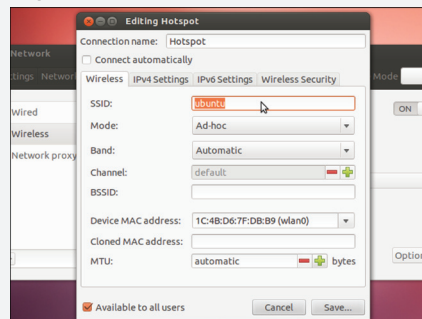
Network
ttings
Networ
Wired
Wireless
Network proxy
Mode
ON
Option

Editing Hotspot
Connection name: Hotspot
Connect automatically
Wireless
IPv4 Settings
IPv6 Settings
Wireless Security
SSID: ubuntu
Mode: Ad-hoc
Band: Automatic
Channel: default
BSSID:
Device MAC address: 1C:4B:D6:7F:DB:B9 (wlan0)
Cloned MAC address:
MTU: automatic bytes
Available to all users
Cancel
Save...